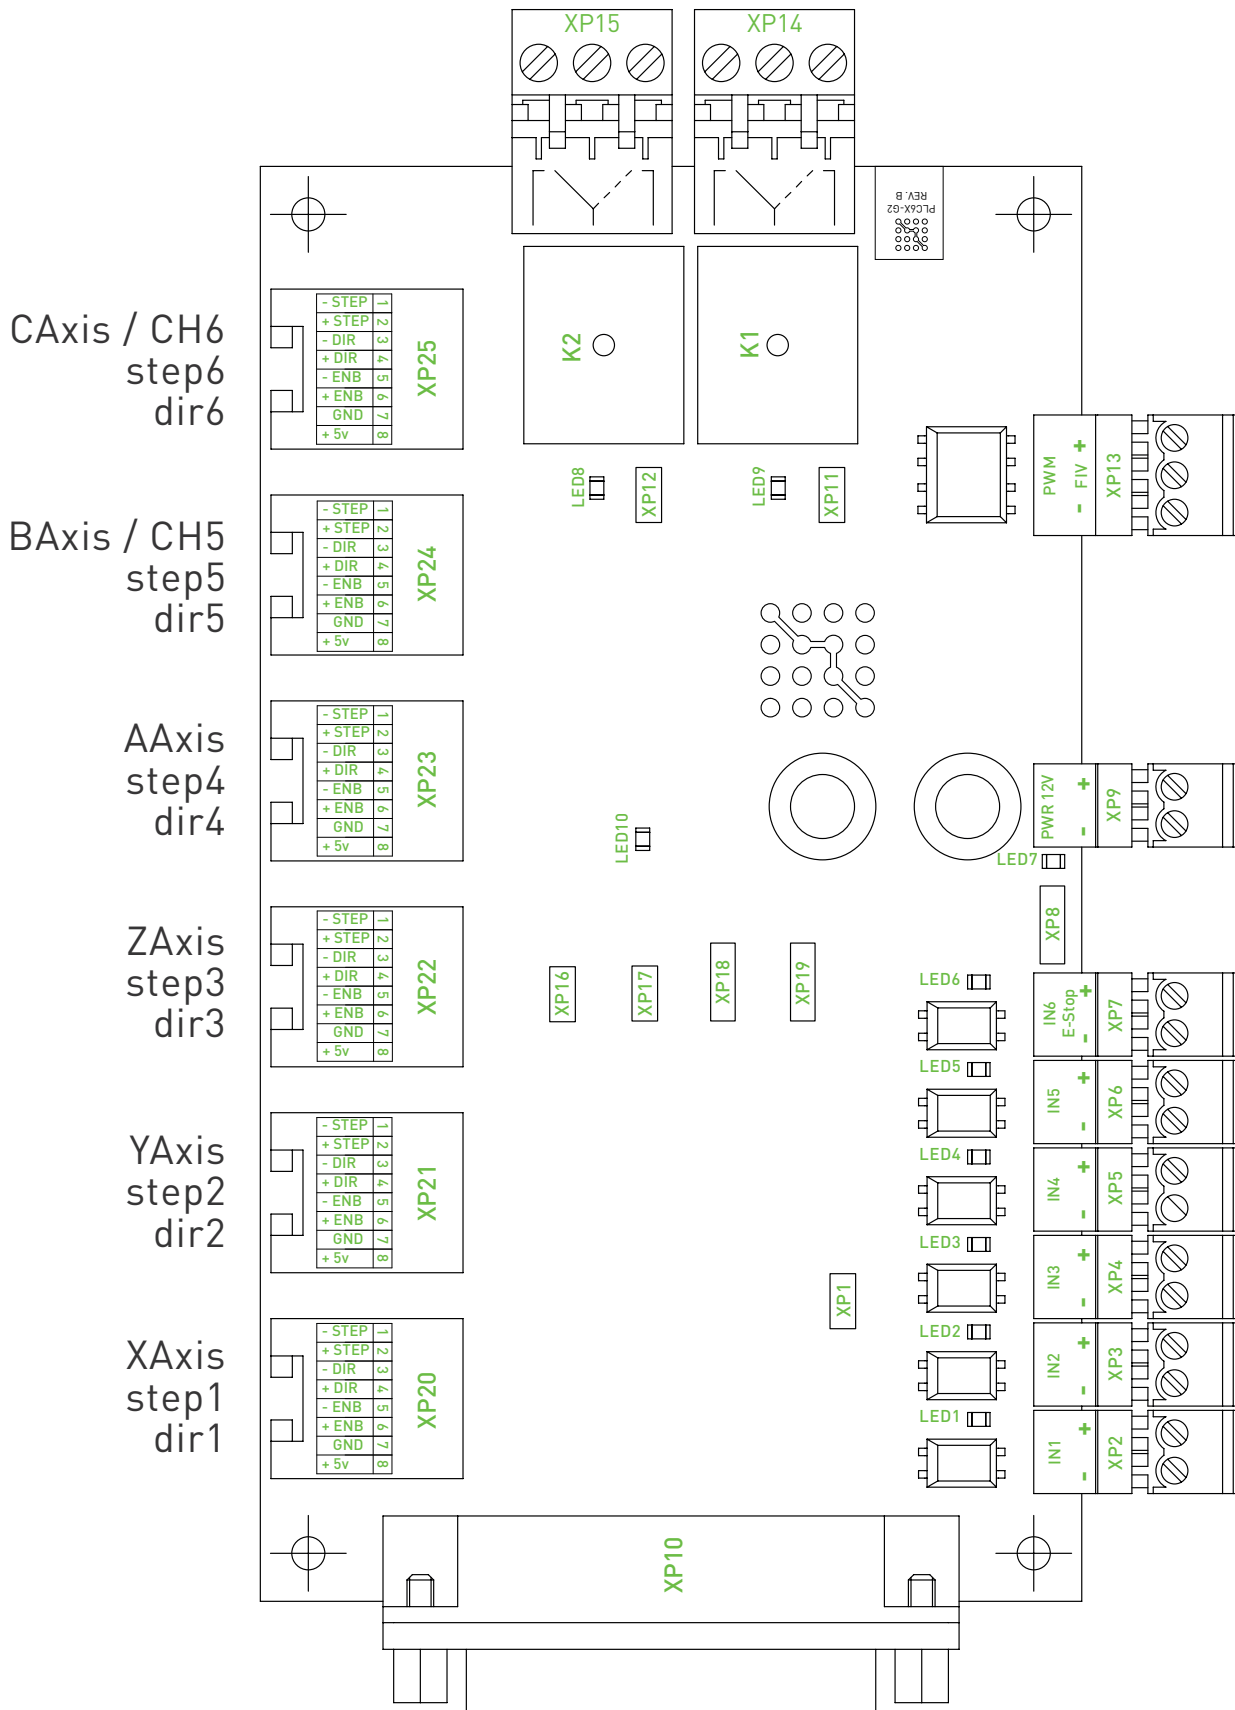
XP15
XP14

REV. B
PLC6X-G2

CAxis / CH6
step6
dir6

| - STEP | 1 |
|---|---|
| + STEP | 2 |
| - DIR | 3 |
| + DIR | 4 |
| - ENB | 5 |
| + ENB | 6 |
| GND | 7 |
| + 5v | 8 |

XP25

K2
K1

BAxis / CH5
step5
dir5

| - STEP | 1 |
|---|---|
| + STEP | 2 |
| - DIR | 3 |
| + DIR | 4 |
| - ENB | 5 |
| + ENB | 6 |
| GND | 7 |
| + 5v | 8 |

XP24

LED8
XP12
LED9
XP11

PWM
F1V
+
-
XP13

AAxis
step4
dir4

| - STEP | 1 |
|---|---|
| + STEP | 2 |
| - DIR | 3 |
| + DIR | 4 |
| - ENB | 5 |
| + ENB | 6 |
| GND | 7 |
| + 5v | 8 |

XP23

LED10

PWR 12V
+
-
XP9
LED7
XP8

ZAxis
step3
dir3

| - STEP | 1 |
|---|---|
| + STEP | 2 |
| - DIR | 3 |
| + DIR | 4 |
| - ENB | 5 |
| + ENB | 6 |
| GND | 7 |
| + 5v | 8 |

XP22

XP16
XP17
XP18
XP19

LED6
IN6
E-Stop
+
-
XP7

LED5
IN5
+
-
XP6

YAxis
step2
dir2

| - STEP | 1 |
|---|---|
| + STEP | 2 |
| - DIR | 3 |
| + DIR | 4 |
| - ENB | 5 |
| + ENB | 6 |
| GND | 7 |
| + 5v | 8 |

XP21

LED4
IN4
+
-
XP5

LED3
IN3
+
-
XP4

XP1

XAxis
step1
dir1

| - STEP | 1 |
|---|---|
| + STEP | 2 |
| - DIR | 3 |
| + DIR | 4 |
| - ENB | 5 |
| + ENB | 6 |
| GND | 7 |
| + 5v | 8 |

XP20

LED2
IN2
+
-
XP3

LED1
IN1
+
-
XP2

XP10